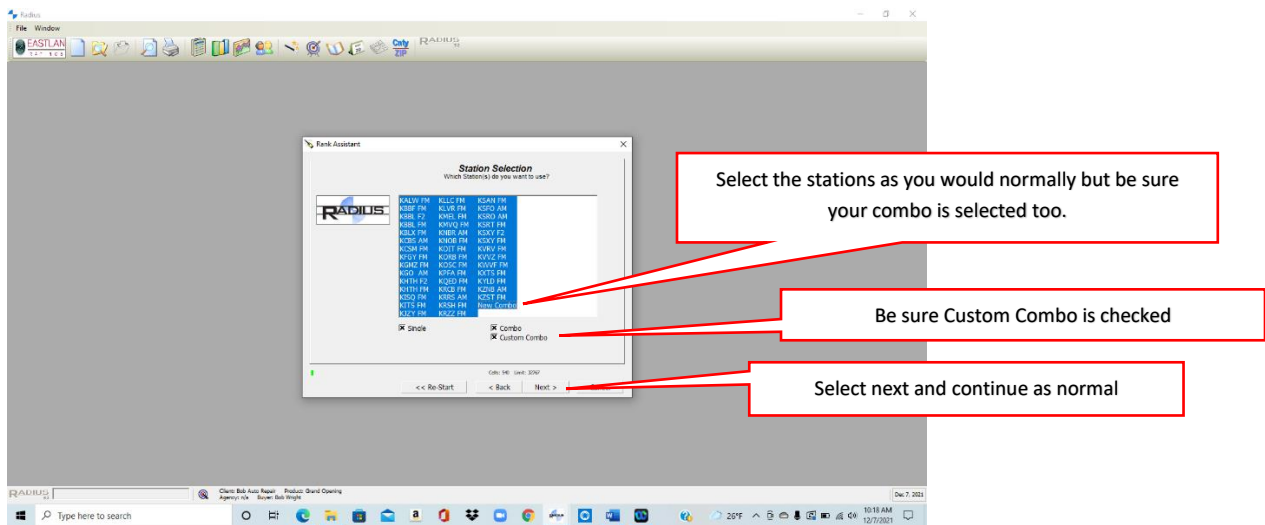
Radius
File Window
EASTLAN
Cnty ZIP
RADIUS

Rank Assistant

Station Selection
Which Station(s) do you want to use?

RADIUS

| KALW FM | KLLC FM | KSAN FM |
|---|---|---|
| KBBF FM | KLVR FM | KSFO AM |
| KBBL F2 | KMEL FM | KSRO AM |
| KBBL FM | KMVQ FM | KSRT FM |
| KBLX FM | KNBR AM | KSXY F2 |
| KCBS AM | KNOB FM | KSXY FM |
| KCSM FM | KOIT FM | KVRV FM |
| KFGY FM | KORB FM | KVVZ FM |
| KGMZ FM | KOSC FM | KVVF FM |
| KGO AM | KPFA FM | KXTS FM |
| KHTH F2 | KQED FM | KYLD FM |
| KHTH FM | KRCB FM | KZNB AM |
| KISQ FM | KRRS AM | KZST FM |
| KITS FM | KRSH FM | New Combo |
| KIZY FM | KRZZ FM | |

☒ Single
☒ Combo
☒ Custom Combo

Cells: 140 Limit: 3267

<< Re-Start
< Back
Next >

Select the stations as you would normally but be sure your combo is selected too.

Be sure Custom Combo is checked

Select next and continue as normal

RADIUS
Client: Bob Auto Repair Product: Grand Opening
Agency: n/a Buyer: Bob Wright
Dec 7, 2021

Type here to search
26°F
10:18 AM
12/7/2021